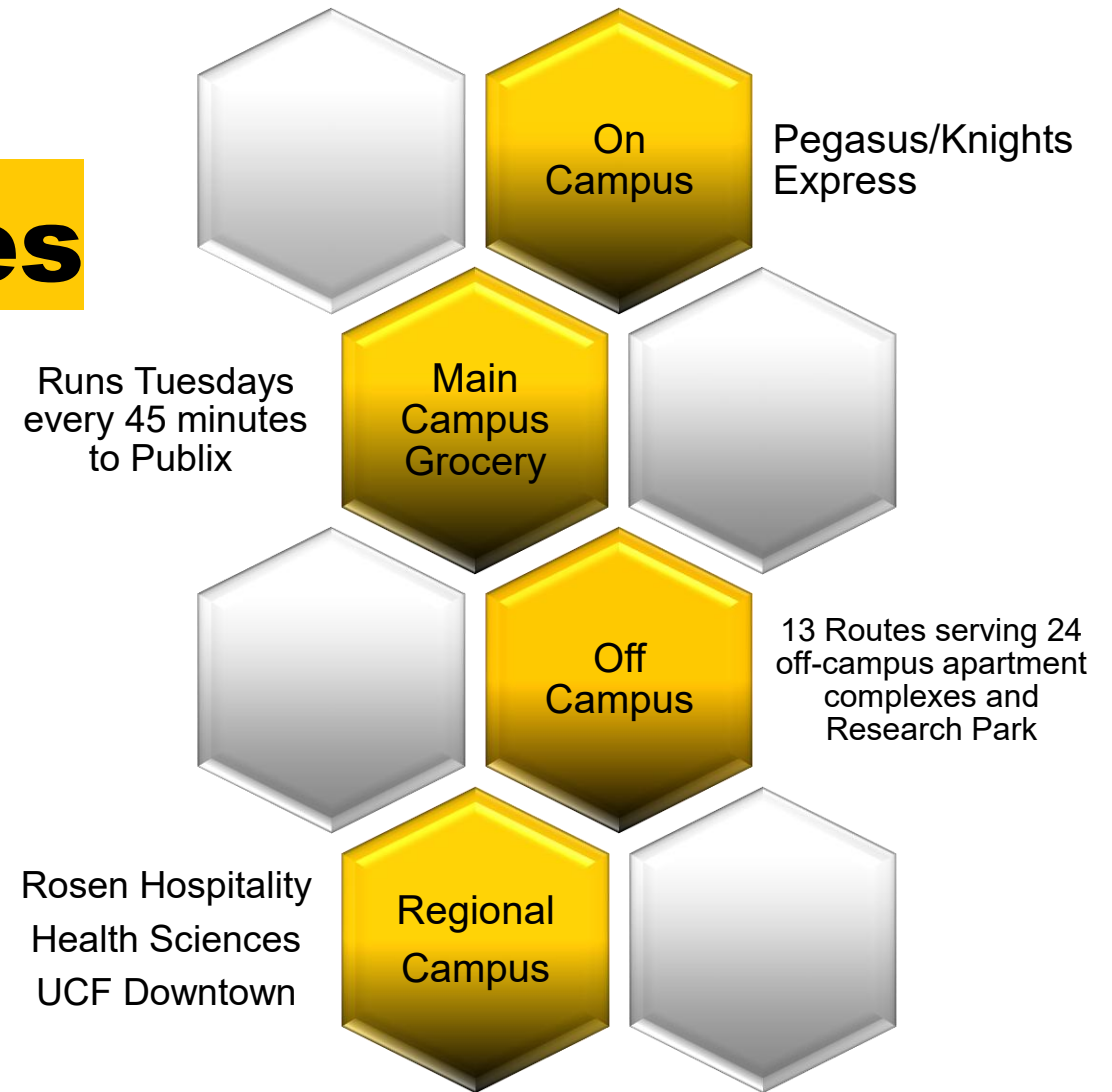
es

On Campus

Pegasus/Knights Express

Runs Tuesdays every 45 minutes to Publix

Main Campus Grocery

Off Campus

13 Routes serving 24 off-campus apartment complexes and Research Park

Rosen Hospitality
Health Sciences
UCF Downtown

Regional Campus